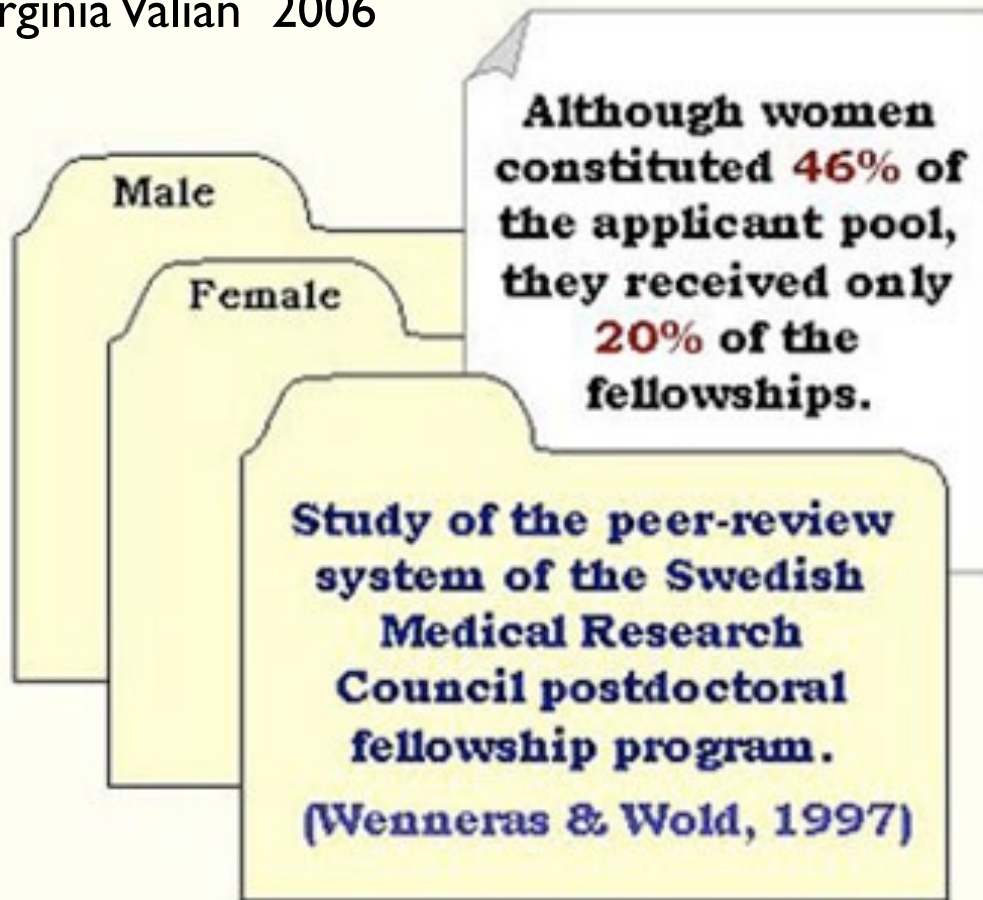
rginia Valian 2006

Male

Female

Although women constituted 46% of the applicant pool, they received only 20% of the fellowships.

Study of the peer-review system of the Swedish Medical Research Council postdoctoral fellowship program.

(Wenneras & Wold, 1997)